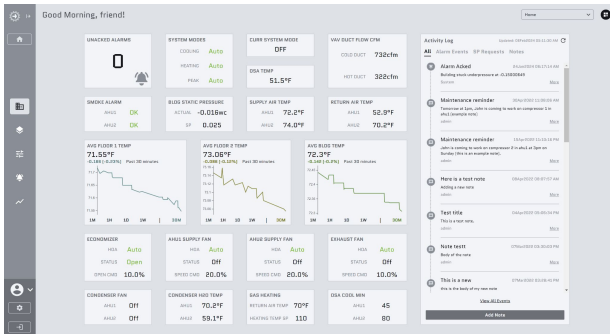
Good Morning, friend!

Home

UNACKED ALARMS
0

SYSTEM MODES
COOLING Auto
HEATING Auto
PEAK Auto

CURR SYSTEM MODE
OFF

OSA TEMP
51.5°F

VAV DUCT FLOW CFM
COLD DUCT 732cfm
HOT DUCT 322cfm

SMOKE ALARM
AHU1 OK
AHU2 OK

BLDG STATIC PRESSURE
ACTUAL -0.016wc
SP 0.025

SUPPLY AIR TEMP
AHU1 72.2°F
AHU2 74.0°F

RETURN AIR TEMP
AHU1 52.9°F
AHU2 70.2°F

AVG FLOOR 1 TEMP
71.55°F
-0.160 (-0.23%) Past 30 minutes
1M 1H 1D 1W | 30M

AVG FLOOR 2 TEMP
73.06°F
-0.090 (-0.12%) Past 30 minutes
1M 1H 1D 1W | 30M

AVG BLDG TEMP
72.3°F
-0.160 (-0.2%) Past 30 minutes
1M 1H 1D 1W | 30M

ECONOMIZER
HOA Auto
STATUS Open
OPEN CMD 10.0%

AHU1 SUPPLY FAN
HOA Auto
STATUS Off
SPEED CMD 20.0%

AHU2 SUPPLY FAN
HOA Auto
STATUS Off
SPEED CMD 20.0%

EXHAUST FAN
HOA Auto
STATUS Off
OPEN CMD 10.0%

CONDENSER FAN
AHU1 Off
AHU2 Off

CONDENSER H2O TEMP
AHU1 70.2°F
AHU2 59.1°F

GAS HEATING
RETURN AIR TEMP 70°F
HEATING TEMP SP 110

OSA COOL MIN
AHU1 45
AHU2 80

Activity Log
All Alarm Events SP Requests Notes

Alarm Acked
Building stuck underpressure at -0.10000049
Acked More

Maintenance reminder
Tomorrow at 3pm, John is coming to work on compressor 3 in ahu1 (example note)
admin More

Maintenance reminder
John is coming to work on compressor 3 in ahu1 at 3pm on Sunday (this is an example note)
admin More

Here is a test note
Adding a new note.
admin More

Test title
This is a test note.
admin More

Note testt
Body of the note.
admin More

This is a new
this is the body of my new note

View All Events

Add Note